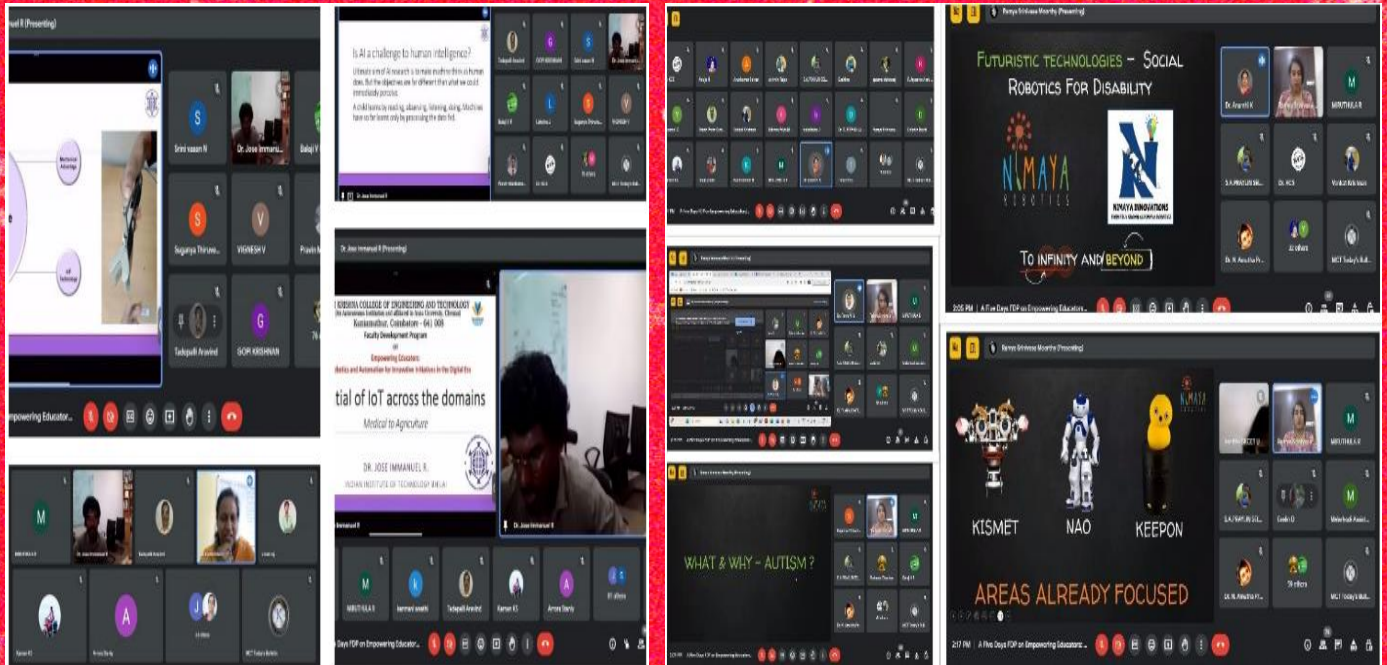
Dr. Jose Immanuel R (Presenting)

Mechanical Advantage

IoT Technology

Srini vasan N
Dr. Jose Immanuel
Balaji V
Suganya Thiruve...
VIGNESH V
Tadepalli Aravind
GOPI KRISHNAN

Empowering Educator...

Is AI a challenge to human intelligence?

Ultimate aim of AI research is to make machine think as human does. But the objectives are far different that what we could immediately perceive.

A child learns by reading, observing, listening, doing. Machines have to for learns only by processing the data fed.

Dr. Jose Immanuel R

Tadepalli Aravind
GOPI KRISHNAN
Srini vasan N
Dr. Jose Imman...
Balaji V
Lakshmi J
Suganya Thiruve...
VIGNESH V

Dr. Jose Immanuel R (Presenting)

KRISHNA COLLEGE OF ENGINEERING AND TECHNOLOGY
(An Autonomous Institution and affiliated to Anna University, Chennai)
Kuniamuthur, Coimbatore – 641 008

Faculty Development Program
on
Empowering Educators:
Robotics and Automation for Innovative Initiatives in the Digital Era

tial of IoT across the domains
Medical to Agriculture

DR. JOSE IMMANUEL R.
INDIAN INSTITUTE OF TECHNOLOGY BHILAI

Dr. Jose Immanuel R

MRUTHULA R
kanmani sowthi
Tadepalli Aravind
Raman KS
Amara Sharly
81 others

M
Dr. Jose Immanuel R
Tadepalli Aravind
Raman KS
Amara Sharly
MCT Today's Boll...

A Five Days FDP on Empowering Educators...

Ramya Srinivasa Moorthy (Presenting)

FUTURISTIC TECHNOLOGIES – SOCIAL ROBOTICS FOR DISABILITY

NIMAYA ROBOTICS

NIMAYA INNOVATIONS

TO INFINITY AND BEYOND

Dr. Anand K
MRUTHULA R
Dr. KCS
S.A.PRAVIN
Venkat Krishnan
43 others
Dr. R. Amutha P...
MCT Today's Boll...

2:05 PM | A Five Days FDP on Empowering Educators...

WHAT & WHY – AUTISM ?

A Five Days FDP on Empowering Educators

Ramya Srinivasa Moorthy (Presenting)

KISMET
NAO
KEEPON

AREAS ALREADY FOCUSED

MRUTHULA R
S.A.PRAVIN
Meherbrook Assist...
Dr. R. Amutha P...
58 others
MCT Today's Boll...

2:17 PM | A Five Days FDP on Empowering Educators...